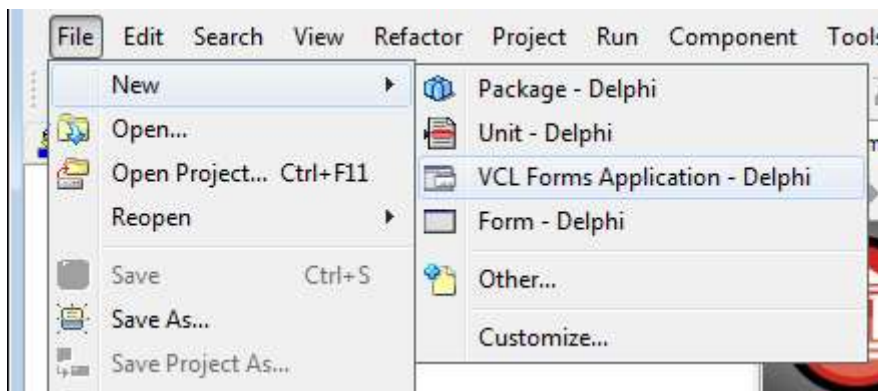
File Edit Search View Refactor Project Run Component Tools

New
Open...
Open Project... Ctrl+F11
Reopen
Save Ctrl+S
Save As...
Save Project As...

Package - Delphi
Unit - Delphi
VCL Forms Application - Delphi
Form - Delphi
Other...
Customize...